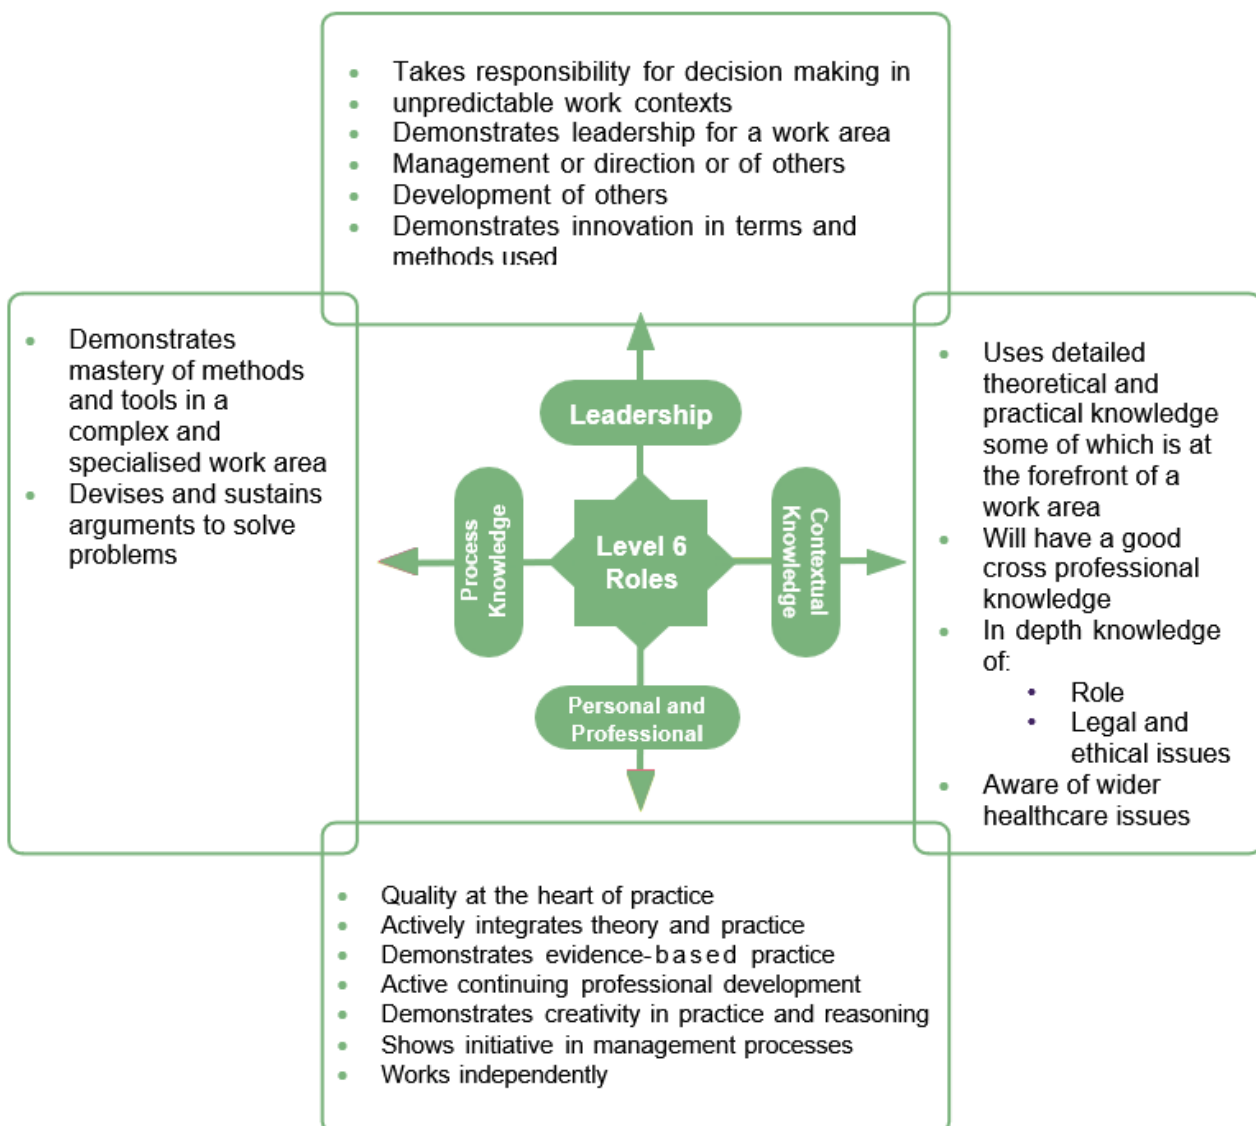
- Takes responsibility for decision making in
- unpredictable work contexts
- Demonstrates leadership for a work area
- Management or direction or of others
- Development of others
- Demonstrates innovation in terms and methods used

- Demonstrates mastery of methods and tools in a complex and specialised work area
- Devises and sustains arguments to solve problems

Leadership

Process Knowledge

Level 6 Roles

Contextual Knowledge

Personal and Professional

- Uses detailed theoretical and practical knowledge some of which is at the forefront of a work area
- Will have a good cross professional knowledge
- In depth knowledge of:
  - Role
  - Legal and ethical issues
- Aware of wider healthcare issues

- Quality at the heart of practice
- Actively integrates theory and practice
- Demonstrates evidence-based practice
- Active continuing professional development
- Demonstrates creativity in practice and reasoning
- Shows initiative in management processes
- Works independently